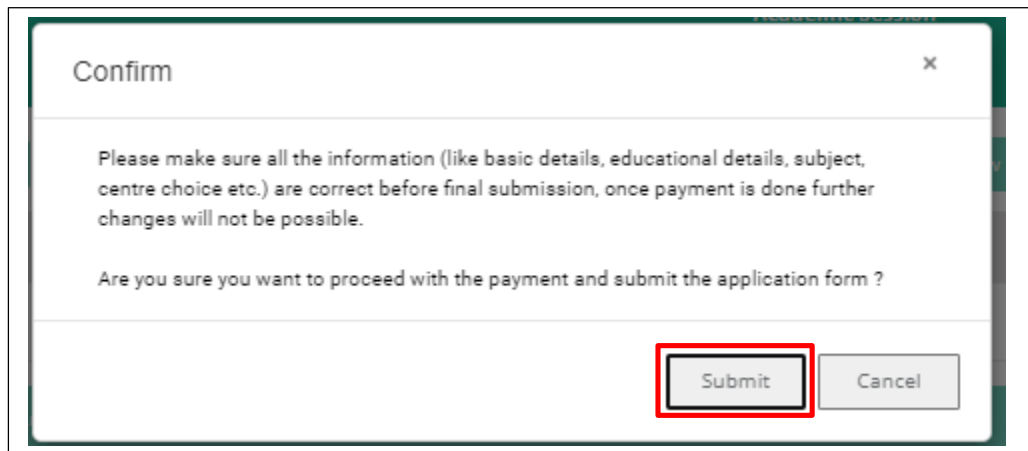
Confirm

×

Please make sure all the information (like basic details, educational details, subject, centre choice etc.) are correct before final submission, once payment is done further changes will not be possible.

Are you sure you want to proceed with the payment and submit the application form ?

Submit

Cancel